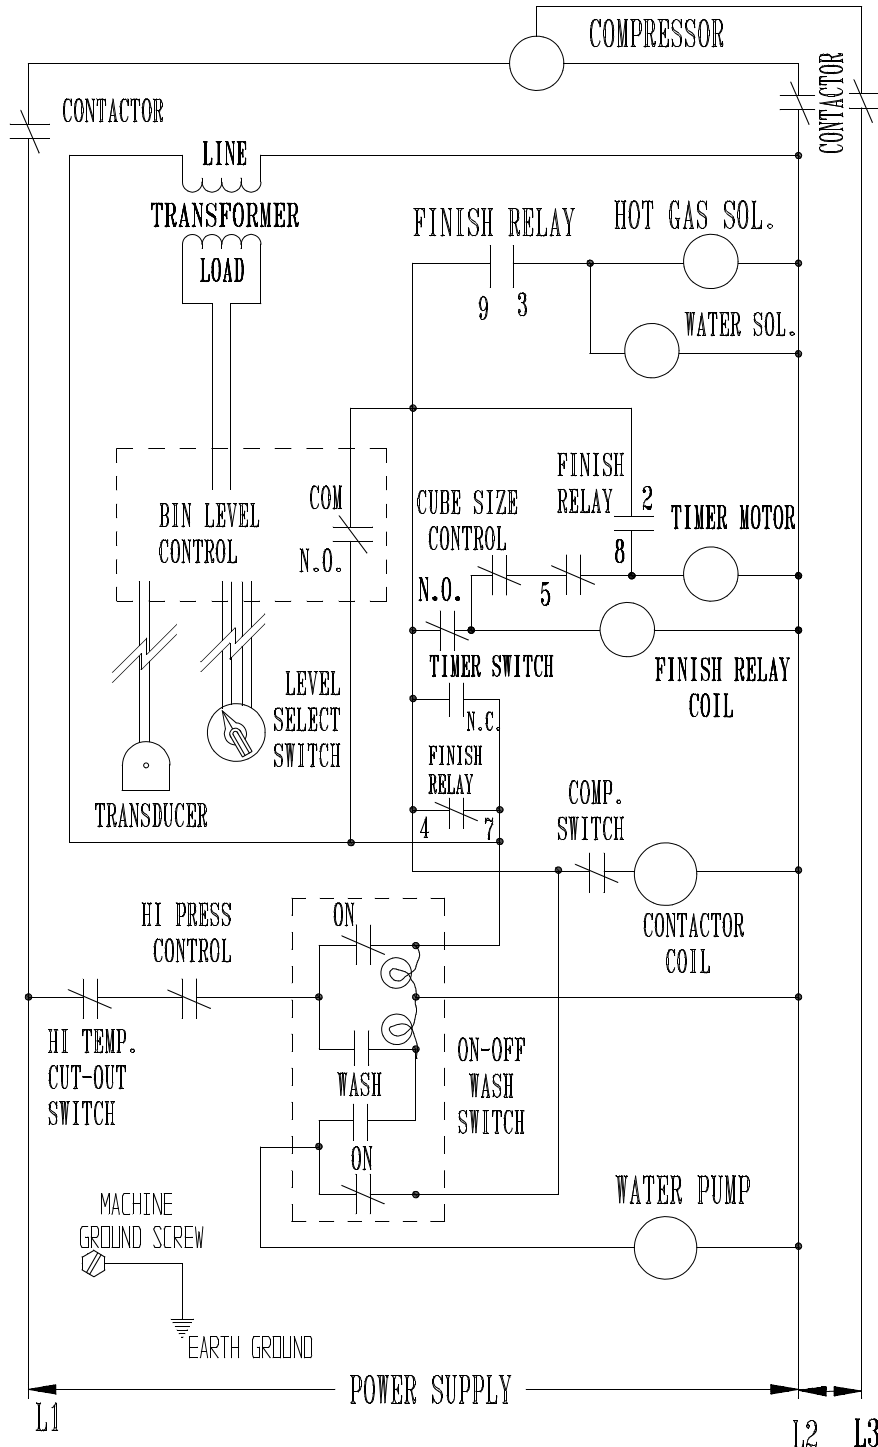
COMPRESSOR
CONTACTOR
CONTACTOR
LINE
TRANSFORMER
LOAD
FINISH RELAY
9 3
HOT GAS SOL.
WATER SOL.
FINISH RELAY
2
8
TIMER MOTOR
BIN LEVEL CONTROL
COM
N.O.
CUBE SIZE CONTROL
5
N.O.
TIMER SWITCH
FINISH RELAY COIL
N.C.
LEVEL SELECT SWITCH
FINISH RELAY
4 7
TRANSDUCER
COMP. SWITCH
CONTACTOR COIL
HI PRESS CONTROL
ON
HI TEMP. CUT-OUT SWITCH
WASH
ON-OFF WASH SWITCH
ON
WATER PUMP
MACHINE GROUND SCREW
EARTH GROUND
POWER SUPPLY
L1
L2
L3